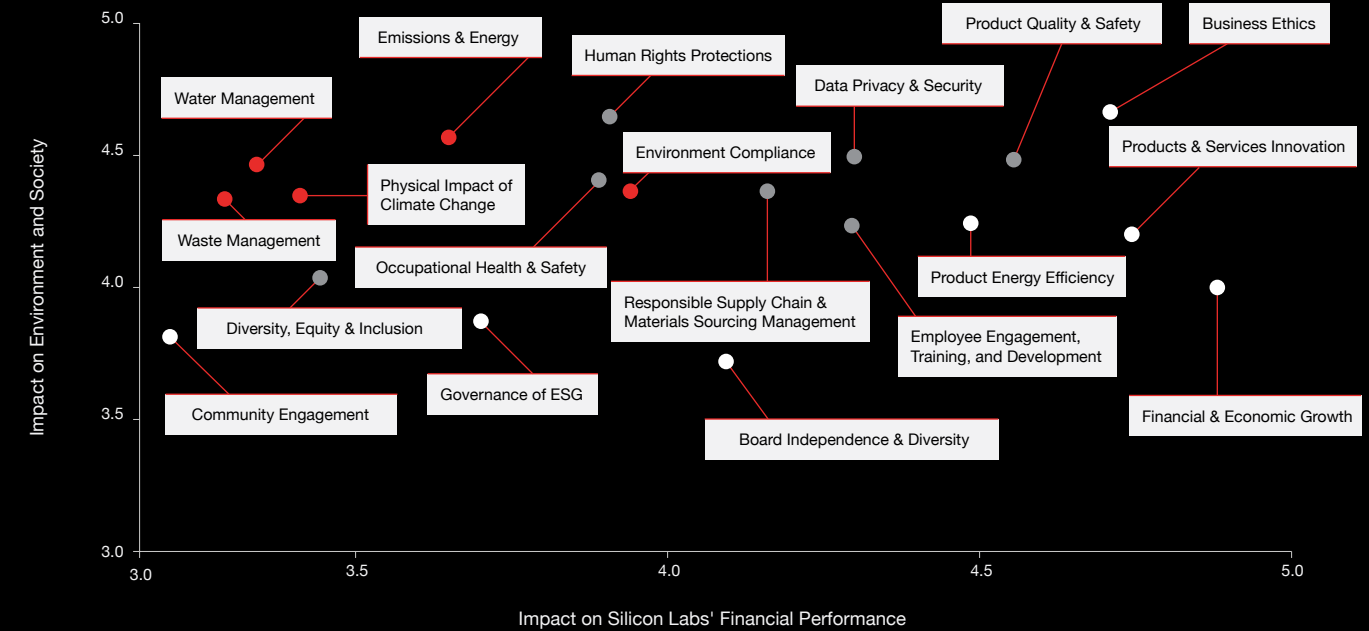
Impact on Environment and Society

5.0
4.5
4.0
3.5
3.0

Emissions & Energy
Human Rights Protections
Product Quality & Safety
Business Ethics
Water Management
Data Privacy & Security
Environment Compliance
Products & Services Innovation
Physical Impact of Climate Change
Waste Management
Occupational Health & Safety
Product Energy Efficiency
Diversity, Equity & Inclusion
Responsible Supply Chain & Materials Sourcing Management
Employee Engagement, Training, and Development
Governance of ESG
Community Engagement
Financial & Economic Growth
Board Independence & Diversity

3.0
3.5
4.0
4.5
5.0

Impact on Silicon Labs' Financial Performance